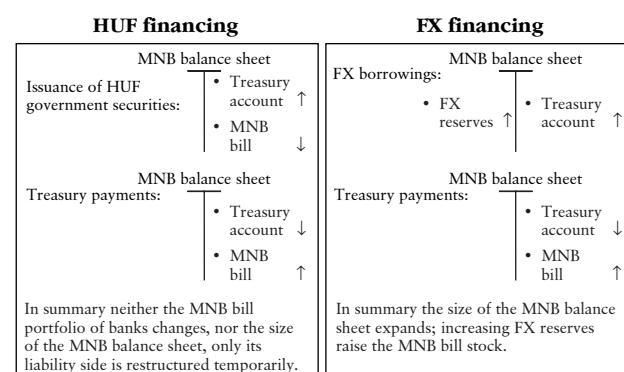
HUF financing

MNB balance sheet

Issuance of HUF government securities:

• Treasury account ↑

• MNB bill ↓

MNB balance sheet

Treasury payments:

• Treasury account ↓

• MNB bill ↑

In summary neither the MNB bill portfolio of banks changes, nor the size of the MNB balance sheet, only its liability side is restructured temporarily.

FX financing

MNB balance sheet

FX borrowings:

• FX reserves ↑

• Treasury account ↑

MNB balance sheet

Treasury payments:

• Treasury account ↓

• MNB bill ↑

In summary the size of the MNB balance sheet expands; increasing FX reserves raise the MNB bill stock.